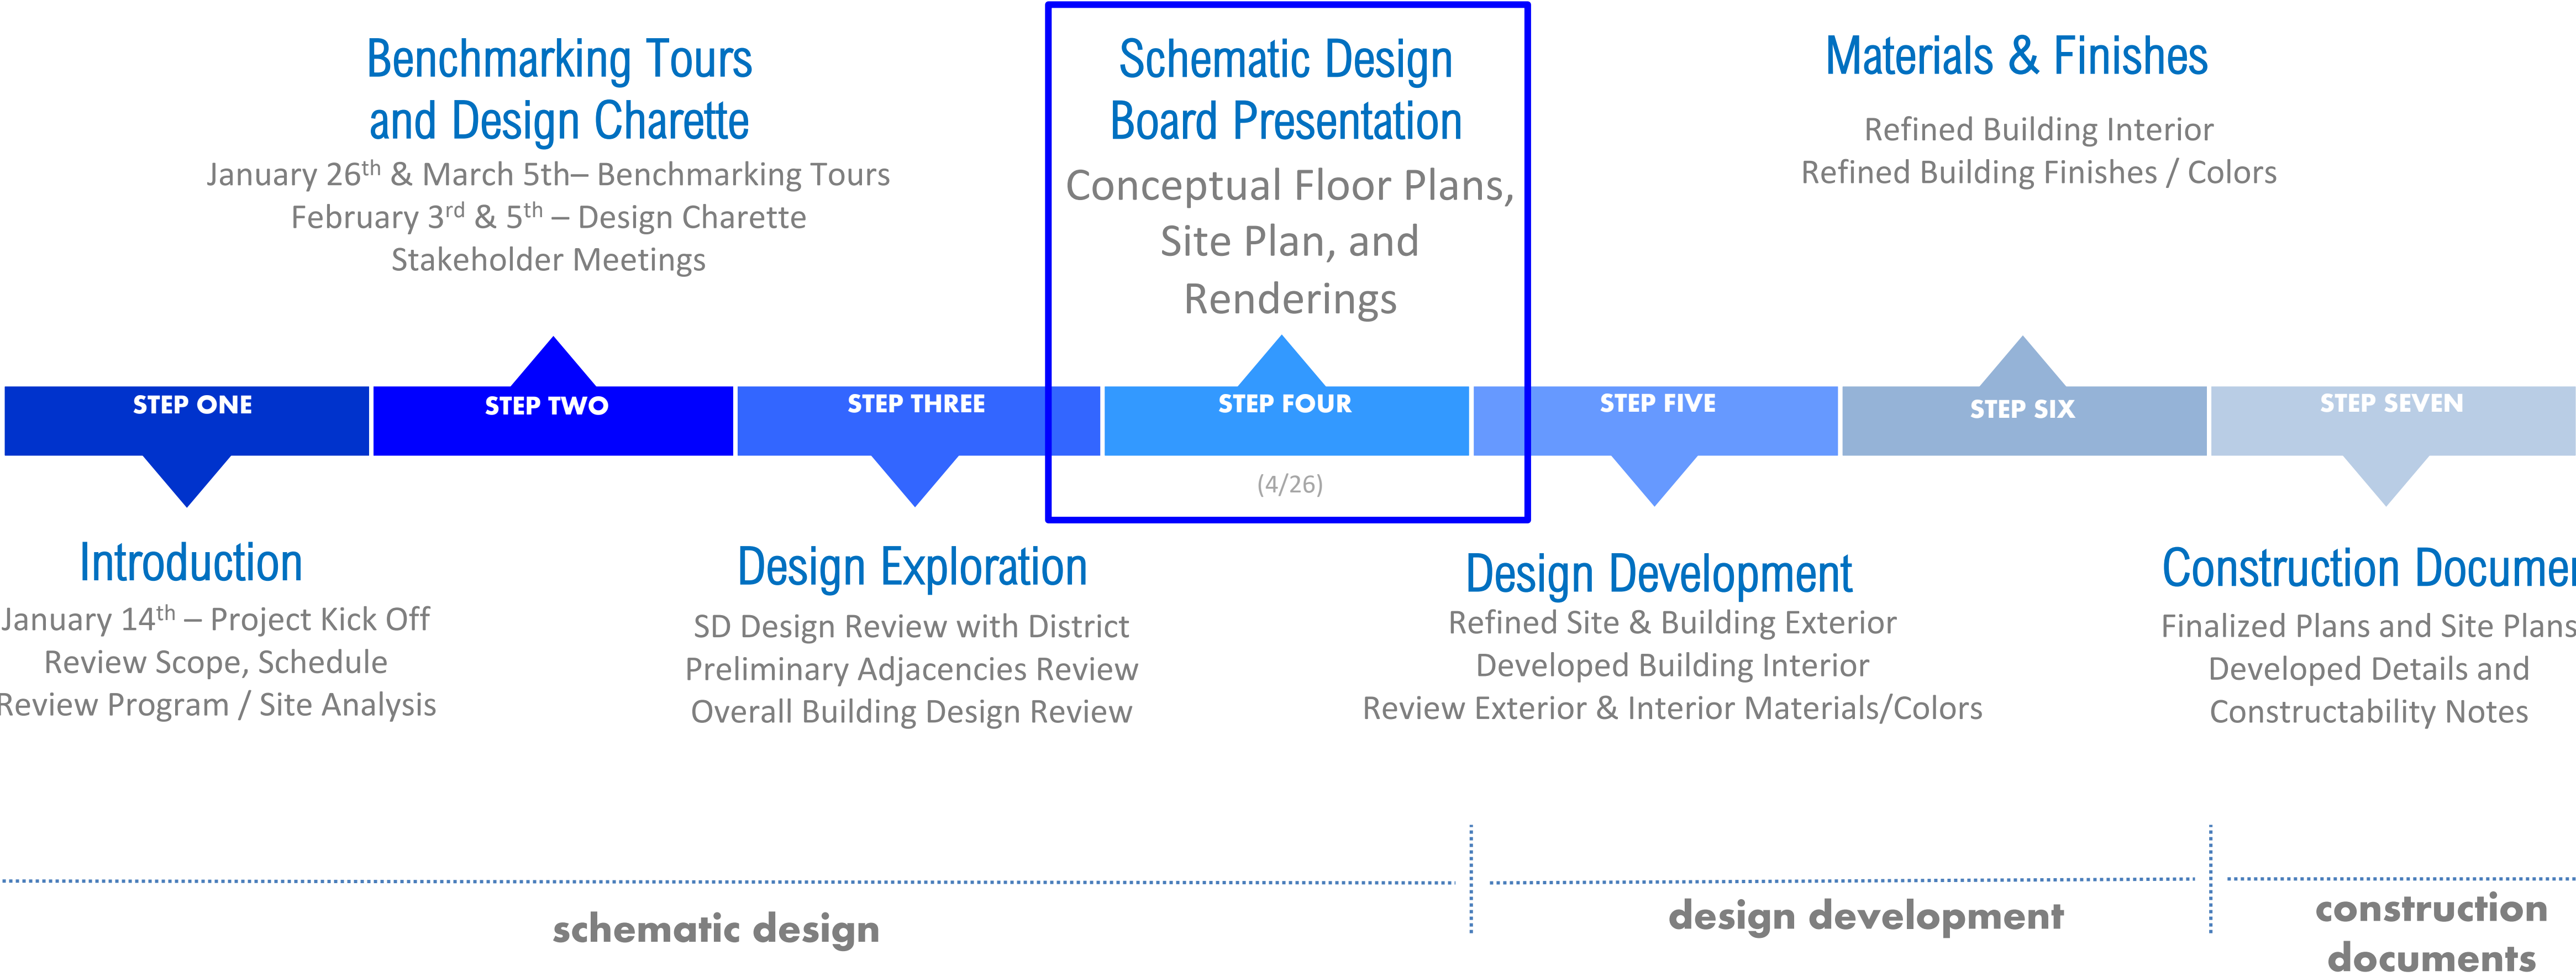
Benchmarking Tours and Design Charette
January 26$^{th}$ & March 5th– Benchmarking Tours
February 3$^{rd}$ & 5$^{th}$ – Design Charette
Stakeholder Meetings

Schematic Design Board Presentation
Conceptual Floor Plans, Site Plan, and Renderings

Materials & Finishes
Refined Building Interior
Refined Building Finishes / Colors

STEP ONE

STEP TWO

STEP THREE

STEP FOUR

(4/26)

STEP FIVE

STEP SIX

STEP SEVEN

Introduction
January 14$^{th}$ – Project Kick Off
Review Scope, Schedule
Review Program / Site Analysis

Design Exploration
SD Design Review with District
Preliminary Adjacencies Review
Overall Building Design Review

Design Development
Refined Site & Building Exterior
Developed Building Interior
Review Exterior & Interior Materials/Colors

Construction Docume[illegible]
Finalized Plans and Site Plans
Developed Details and
Constructability Notes

schematic design

design development

construction documents